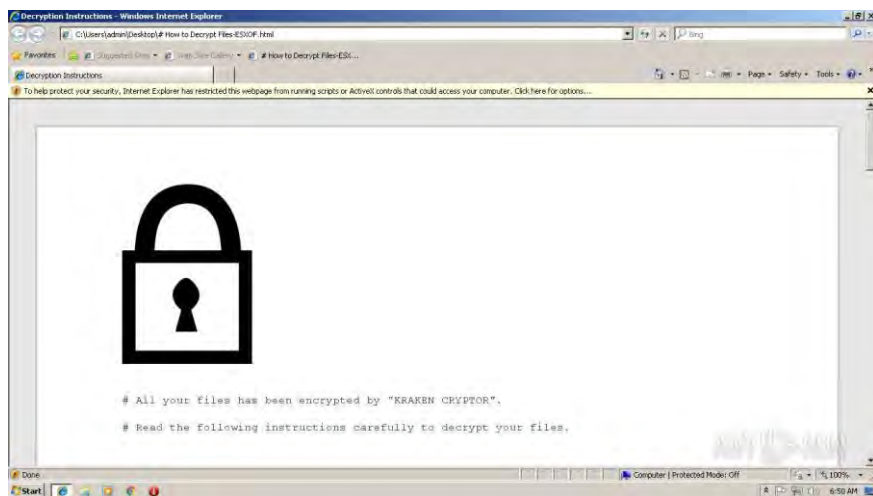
Decryption Instructions - Windows Internet Explorer

C:\Users\admin\Desktop\# How to Decrypt Files-ESXOF.html

Bing

Favorites | Suggested Sites ▾ | Web Slice Gallery ▾ | # How to Decrypt Files-ESX...

Decryption Instructions

Page ▾ Safety ▾ Tools ▾

To help protect your security, Internet Explorer has restricted this webpage from running scripts or ActiveX controls that could access your computer. Click here for options...

# All your files has been encrypted by "KRAKEN CRYPTOR".

# Read the following instructions carefully to decrypt your files.

Done

Computer | Protected Mode: Off

100%

Start

6:50 AM